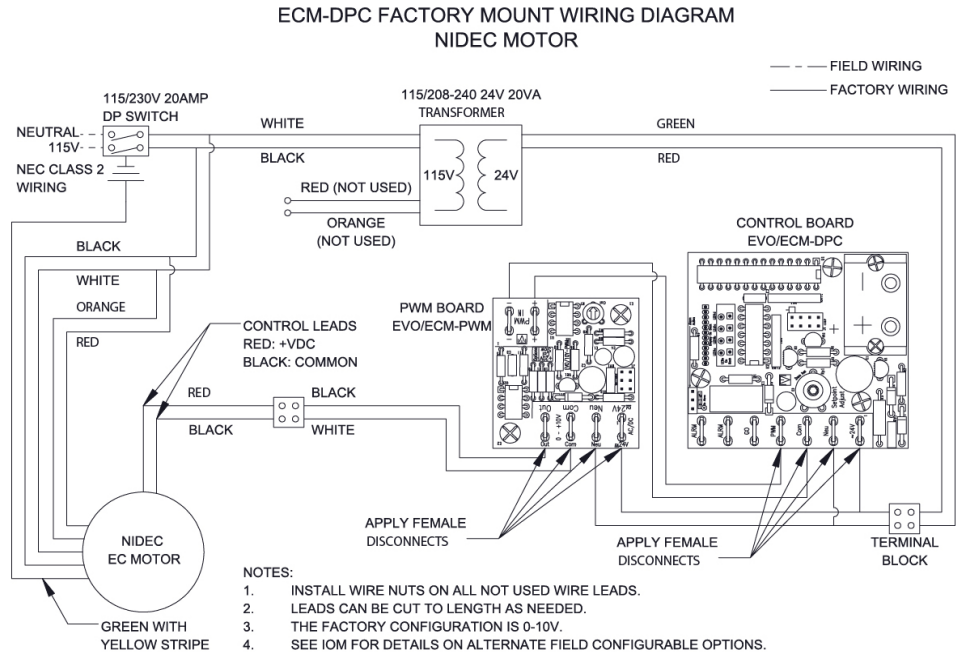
ECM-DPC FACTORY MOUNT WIRING DIAGRAM
NIDEC MOTOR

FIELD WIRING
FACTORY WIRING

115/230V 20AMP
DP SWITCH

NEUTRAL
115V

NEC CLASS 2
WIRING

115/208-240 24V 20VA
TRANSFORMER

WHITE
BLACK

115V
24V

GREEN
RED

RED (NOT USED)
ORANGE
(NOT USED)

BLACK
WHITE
ORANGE
RED

CONTROL BOARD
EVO/ECM-DPC

PWM BOARD
EVO/ECM-PWM

CONTROL LEADS
RED: +VDC
BLACK: COMMON

RED
BLACK
BLACK
WHITE

Out
Com
Neu
AC/DC 24V

ALRM
ALRM
GO
PWM
Com
Neu
+24V

NIDEC
EC MOTOR

APPLY FEMALE
DISCONNECTS

APPLY FEMALE
DISCONNECTS

TERMINAL
BLOCK

GREEN WITH
YELLOW STRIPE

NOTES:
1. INSTALL WIRE NUTS ON ALL NOT USED WIRE LEADS.
2. LEADS CAN BE CUT TO LENGTH AS NEEDED.
3. THE FACTORY CONFIGURATION IS 0-10V.
4. SEE IOM FOR DETAILS ON ALTERNATE FIELD CONFIGURABLE OPTIONS.